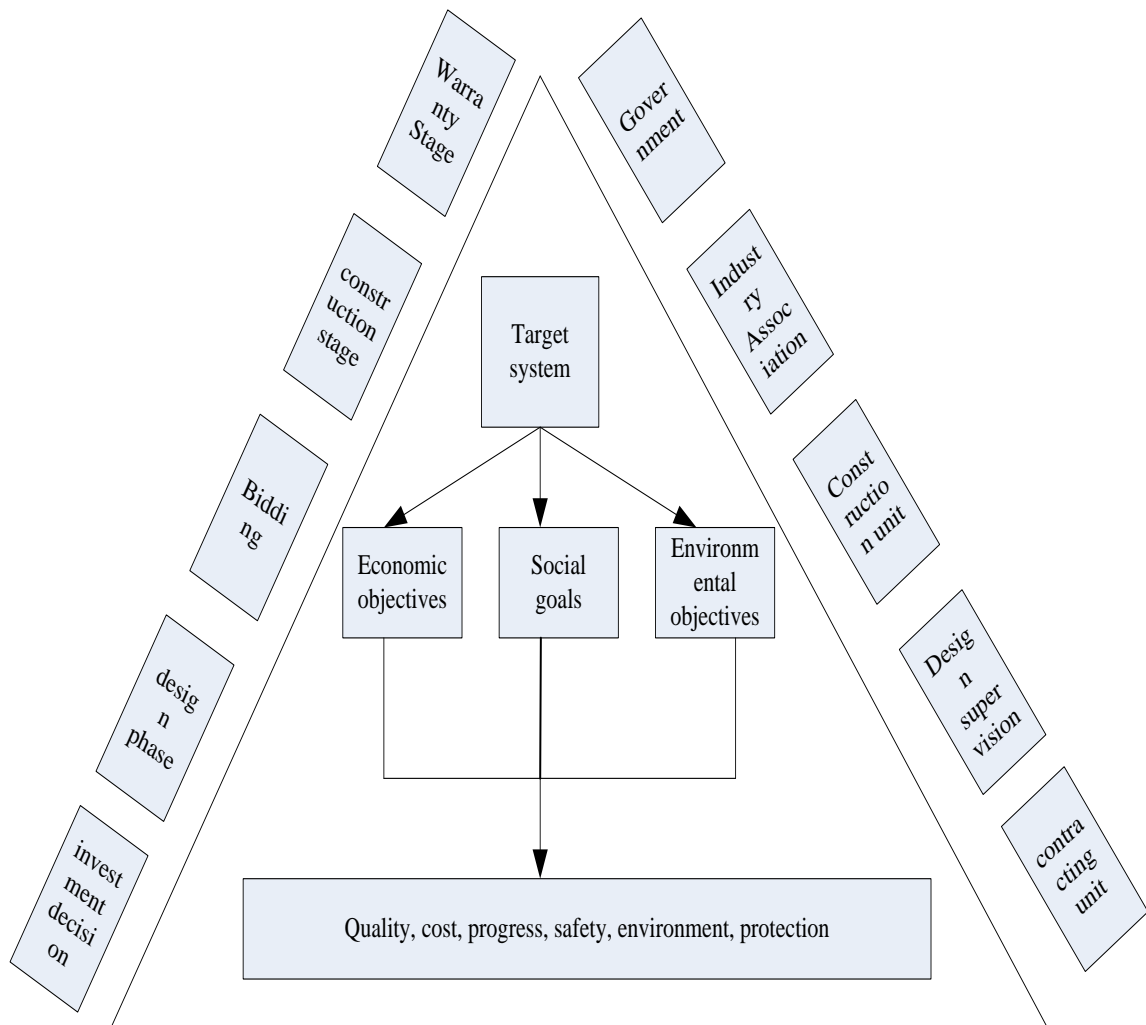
Warranty Stage

construction stage

Bidding

design phase

investment decision

Government

Industry Association

Construction unit

Design supervision

contracting unit

Target system

Economic objectives

Social goals

Environmental objectives

Quality, cost, progress, safety, environment, protection